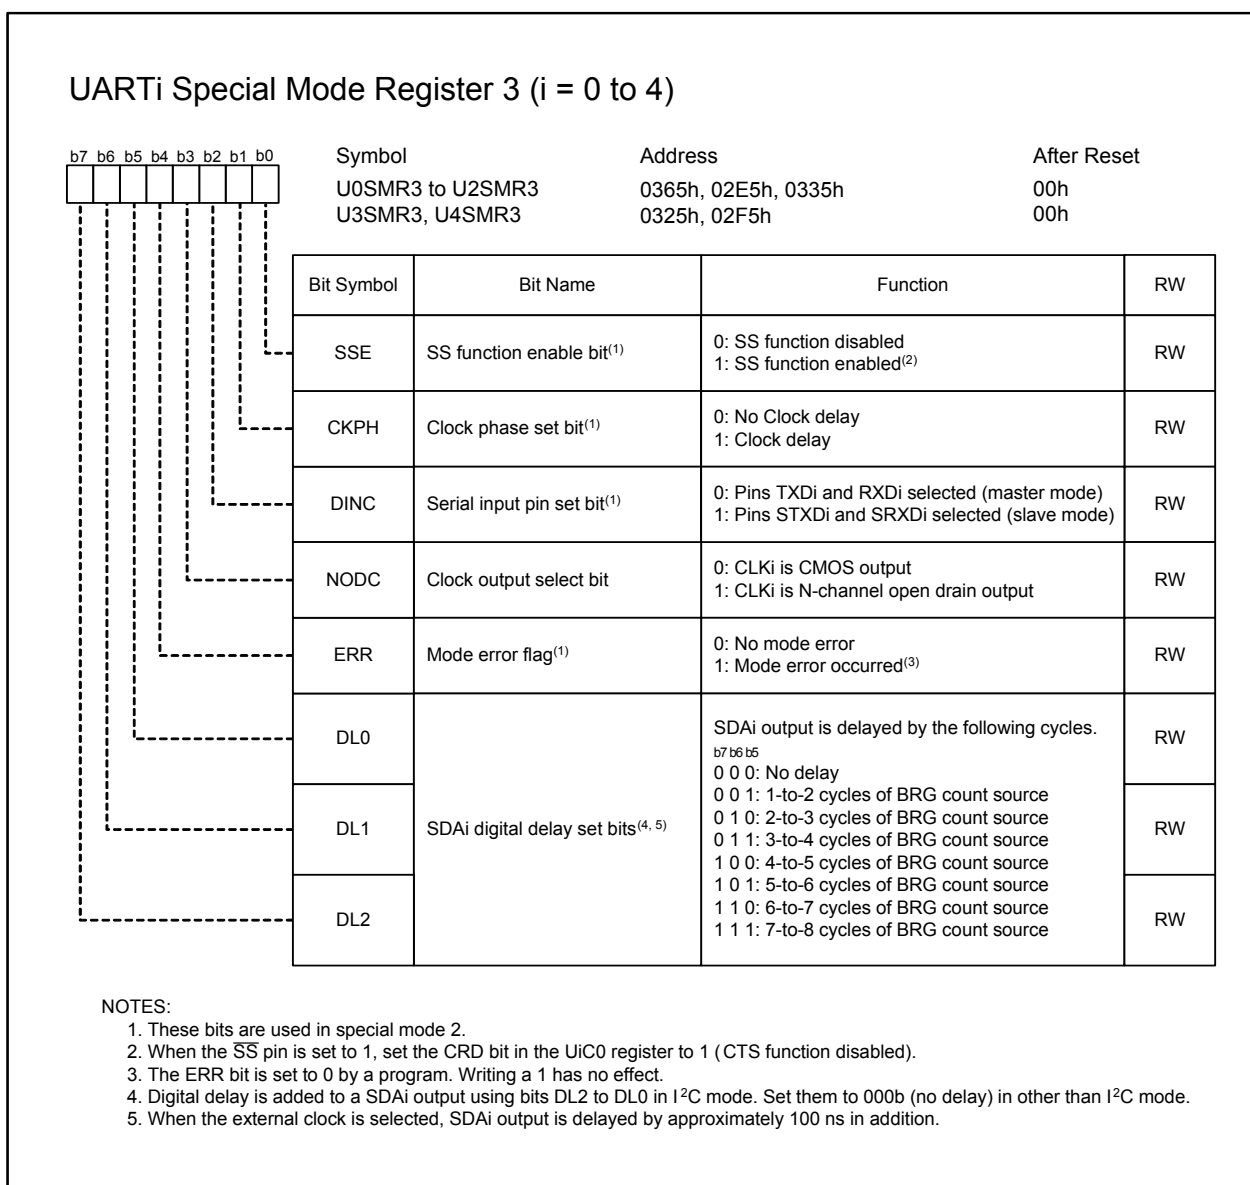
UARTi Special Mode Register 3 (i = 0 to 4)

b7 b6 b5 b4 b3 b2 b1 b0

| Symbol | Address | After Reset |
|---|---|---|
| U0SMR3 to U2SMR3 | 0365h, 02E5h, 0335h | 00h |
| U3SMR3, U4SMR3 | 0325h, 02F5h | 00h |

| Bit Symbol | Bit Name | Function | RW |
|---|---|---|---|
| SSE | SS function enable bit$^{(1)}$ | 0: SS function disabled 1: SS function enabled$^{(2)}$ | RW |
| CKPH | Clock phase set bit$^{(1)}$ | 0: No Clock delay 1: Clock delay | RW |
| DINC | Serial input pin set bit$^{(1)}$ | 0: Pins TXDi and RXDi selected (master mode) 1: Pins STXDi and SRXDi selected (slave mode) | RW |
| NODC | Clock output select bit | 0: CLKi is CMOS output 1: CLKi is N-channel open drain output | RW |
| ERR | Mode error flag$^{(1)}$ | 0: No mode error 1: Mode error occurred$^{(3)}$ | RW |
| DL0 | SDAi digital delay set bits$^{(4, 5)}$ | SDAi output is delayed by the following cycles. b7 b6 b5 0 0 0: No delay 0 0 1: 1-to-2 cycles of BRG count source 0 1 0: 2-to-3 cycles of BRG count source 0 1 1: 3-to-4 cycles of BRG count source 1 0 0: 4-to-5 cycles of BRG count source 1 0 1: 5-to-6 cycles of BRG count source 1 1 0: 6-to-7 cycles of BRG count source 1 1 1: 7-to-8 cycles of BRG count source | RW |
| DL1 | | | RW |
| DL2 | | | RW |

NOTES:
1. These bits are used in special mode 2.
2. When the $\overline{SS}$ pin is set to 1, set the CRD bit in the UiC0 register to 1 ( CTS function disabled).
3. The ERR bit is set to 0 by a program. Writing a 1 has no effect.
4. Digital delay is added to a SDAi output using bits DL2 to DL0 in $I^2C$ mode. Set them to 000b (no delay) in other than $I^2C$ mode.
5. When the external clock is selected, SDAi output is delayed by approximately 100 ns in addition.